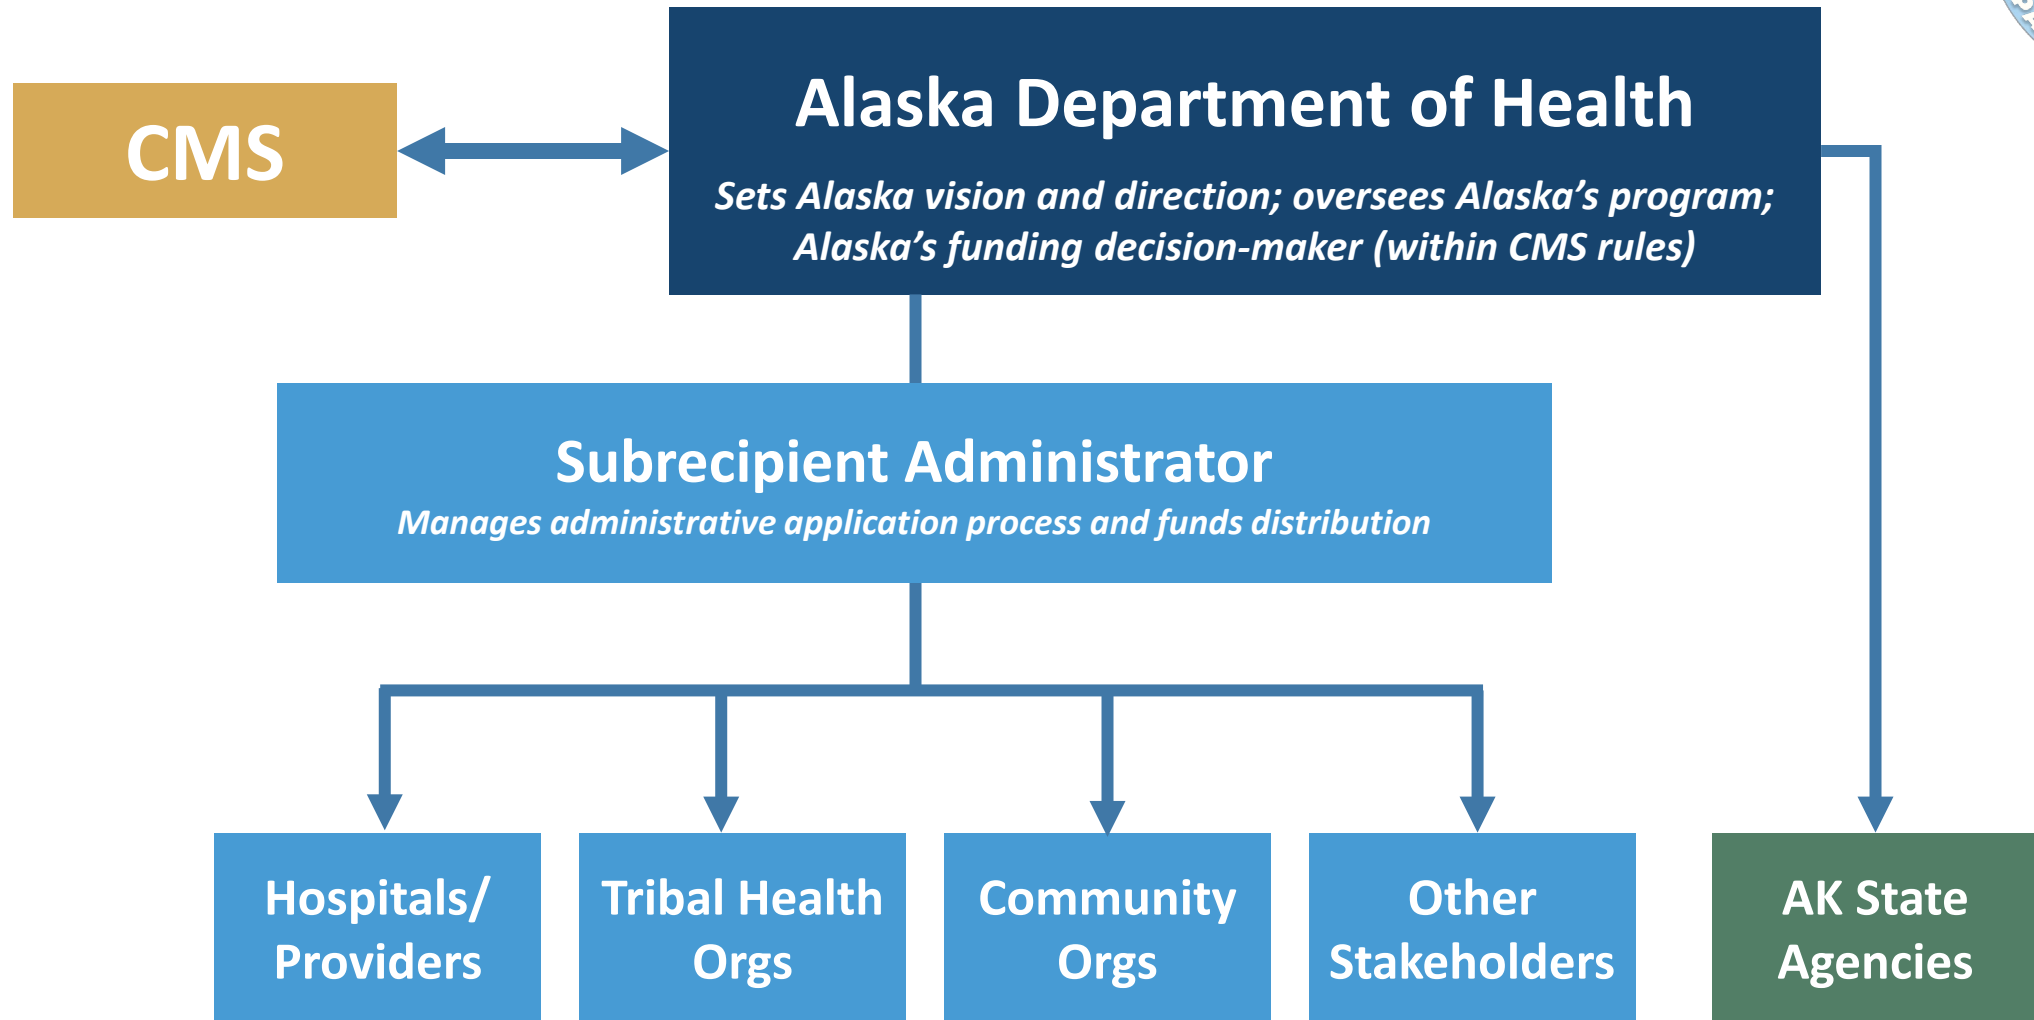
CMS

Alaska Department of Health

Sets Alaska vision and direction; oversees Alaska's program; Alaska's funding decision-maker (within CMS rules)

Subrecipient Administrator

Manages administrative application process and funds distribution

Hospitals/ Providers

Tribal Health Orgs

Community Orgs

Other Stakeholders

AK State Agencies